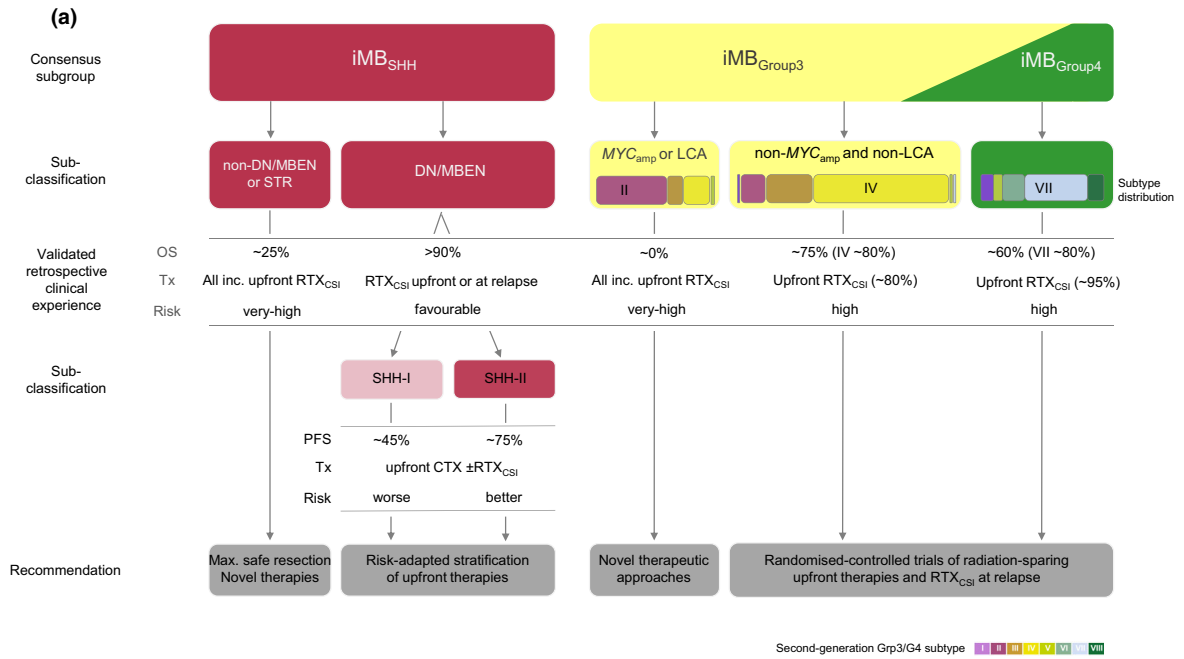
(a)

Consensus subgroup

iMB$_{SHH}$

iMB$_{Group3}$

iMB$_{Group4}$

Sub-classification

non-DN/MBEN or STR

DN/MBEN

$MYC_{amp}$ or LCA

II

non-$MYC_{amp}$ and non-LCA

IV

VII

Subtype distribution

Validated retrospective clinical experience

OS

Tx

Risk

~25%

All inc. upfront RTX$_{CSI}$

very-high

>90%

RTX$_{CSI}$ upfront or at relapse

favourable

~0%

All inc. upfront RTX$_{CSI}$

very-high

~75% (IV ~80%)

Upfront RTX$_{CSI}$ (~80%)

high

~60% (VII ~80%)

Upfront RTX$_{CSI}$ (~95%)

high

Sub-classification

SHH-I

SHH-II

PFS

~45%

~75%

Tx

upfront CTX ±RTX$_{CSI}$

Risk

worse

better

Recommendation

Max. safe resection Novel therapies

Risk-adapted stratification of upfront therapies

Novel therapeutic approaches

Randomised-controlled trials of radiation-sparing upfront therapies and RTX$_{CSI}$ at relapse

Second-generation Grp3/G4 subtype I II III IV V VI VII VIII